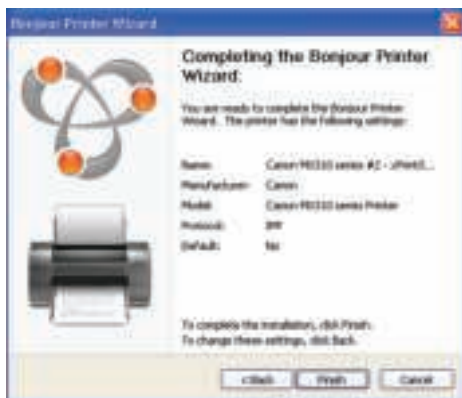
Bonjour Printer Wizard

Completing the Bonjour Printer Wizard:

You are ready to complete the Bonjour Printer Wizard. The printer has the following settings:

| | |
|---|---|
| Name: | Canon MG310 series #2 - iPhoto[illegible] |
| Manufacturer: | Canon |
| Model: | Canon MG310 series Printer |
| Protocol: | IPP |
| Default: | No |

To complete the installation, click Finish.
To change these settings, click Back.

< Back | Finish | Cancel